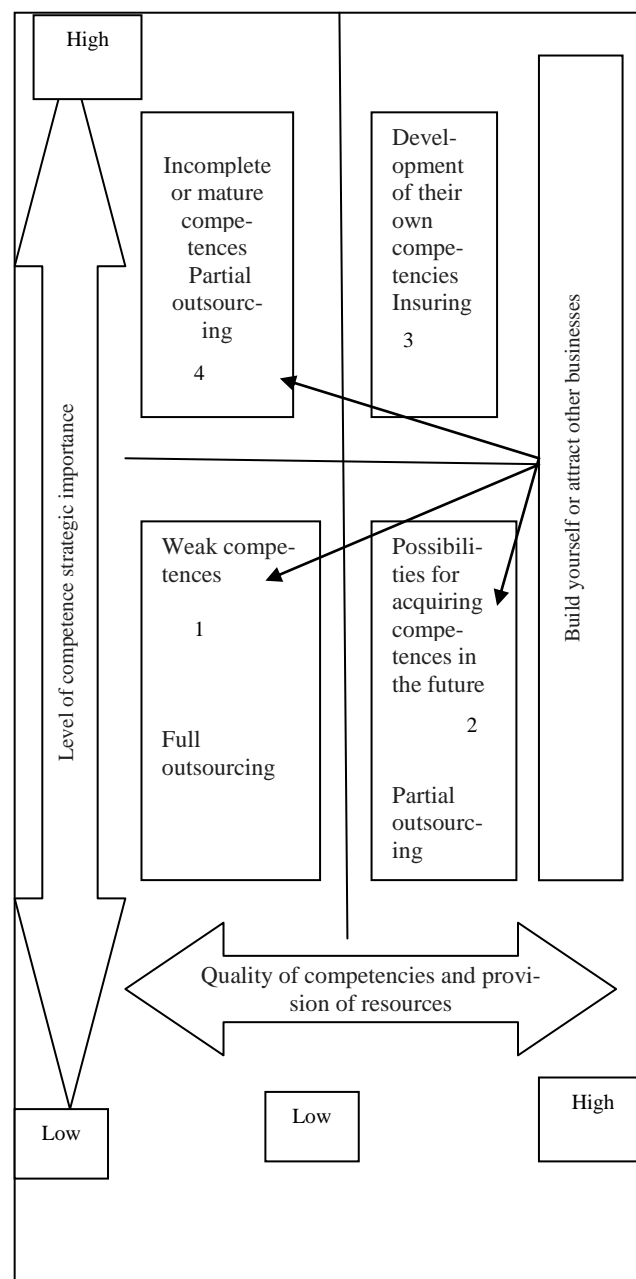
High

Level of competence strategic importance

Incomplete or mature competences Partial outsourcing

4

Development of their own competencies Insuring

3

Build yourself or attract other businesses

Weak competences

1

Full outsourcing

Possibilities for acquiring competences in the future

2

Partial outsourcing

Quality of competencies and provision of resources

Low

Low

High